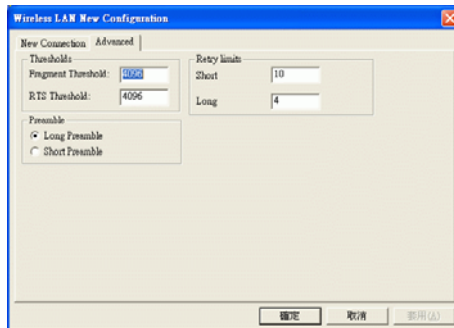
Wireless LAN New Configuration

New Connection | Advanced

Thresholds
Fragment Threshold: 4096
RTS Threshold: 4096

Retry limits
Short 10
Long 4

Preamble
Long Preamble
Short Preamble

確定 取消 套用(A)